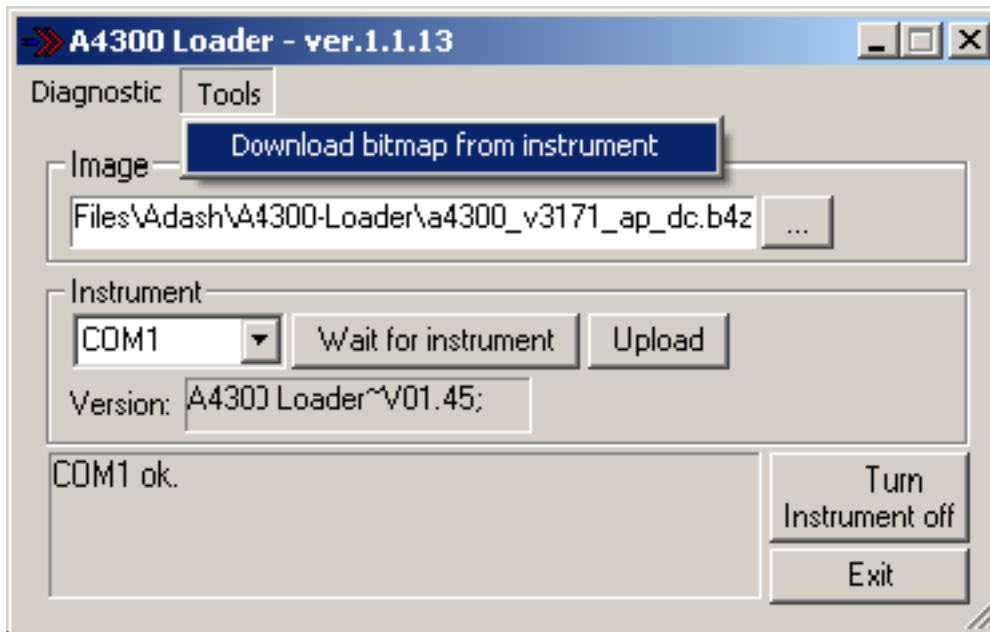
A4300 Loader - ver.1.1.13

Diagnostic Tools

Download bitmap from instrument

Image

Files\Adash\A4300-Loader\a4300_v3171_ap_dc.b4z

...

Instrument

COM1

Wait for instrument

Upload

Version: A4300 Loader~V01.45;

COM1 ok.

Turn Instrument off

Exit